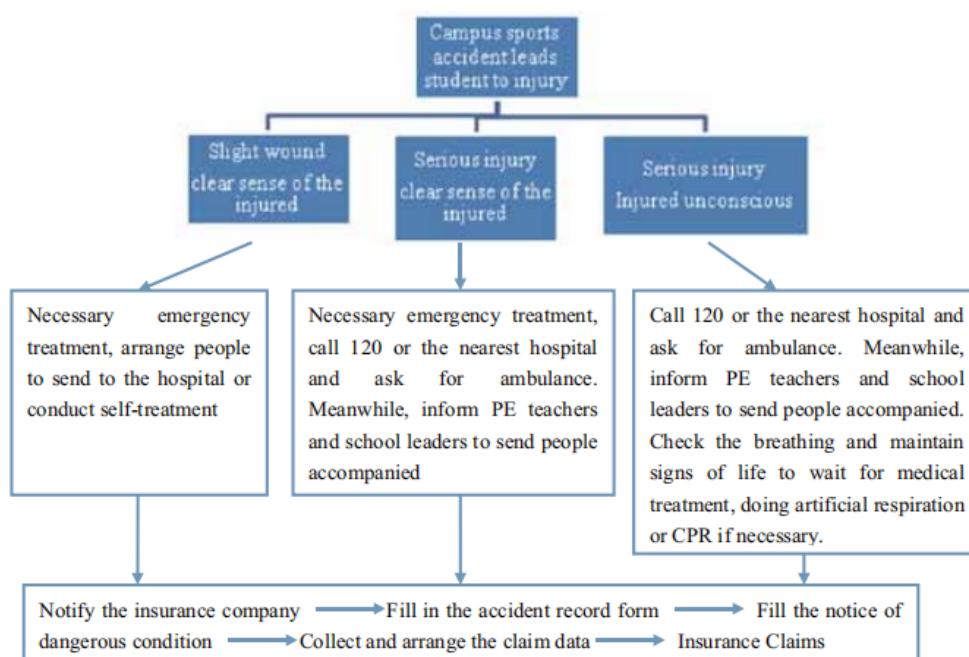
Campus sports accident leads student to injury

Slight wound clear sense of the injured

Serious injury clear sense of the injured

Serious injury Injured unconscious

Necessary emergency treatment, arrange people to send to the hospital or conduct self-treatment

Necessary emergency treatment, call 120 or the nearest hospital and ask for ambulance. Meanwhile, inform PE teachers and school leaders to send people accompanied

Call 120 or the nearest hospital and ask for ambulance. Meanwhile, inform PE teachers and school leaders to send people accompanied. Check the breathing and maintain signs of life to wait for medical treatment, doing artificial respiration or CPR if necessary.

Notify the insurance company → Fill in the accident record form → Fill the notice of dangerous condition → Collect and arrange the claim data → Insurance Claims